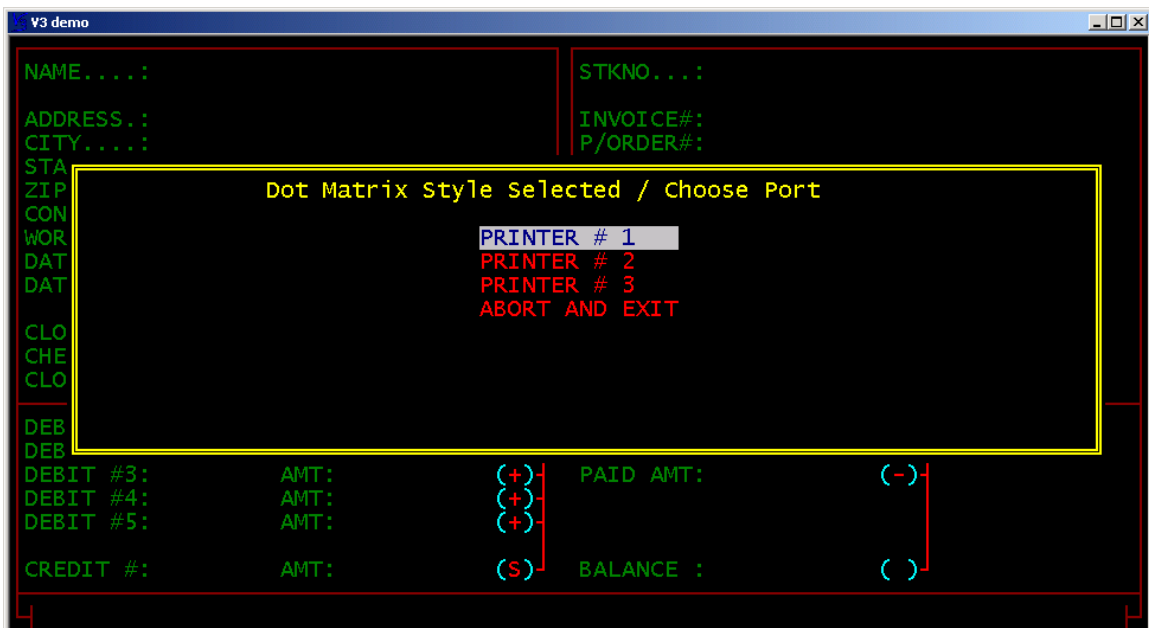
V3 demo

NAME....:

ADDRESS.:
CITY....:
STA
ZIP
CON
WOR
DAT
DAT

CLO
CHE
CLO

DEB
DEB
DEBIT #3: AMT: (+)
DEBIT #4: AMT: (+)
DEBIT #5: AMT: (+)

CREDIT #: AMT: (S)

STKNO...:

INVOICE#:
P/ORDER#:

PAID AMT: (-)

BALANCE : ( )

Dot Matrix Style Selected / Choose Port

PRINTER # 1
PRINTER # 2
PRINTER # 3
ABORT AND EXIT